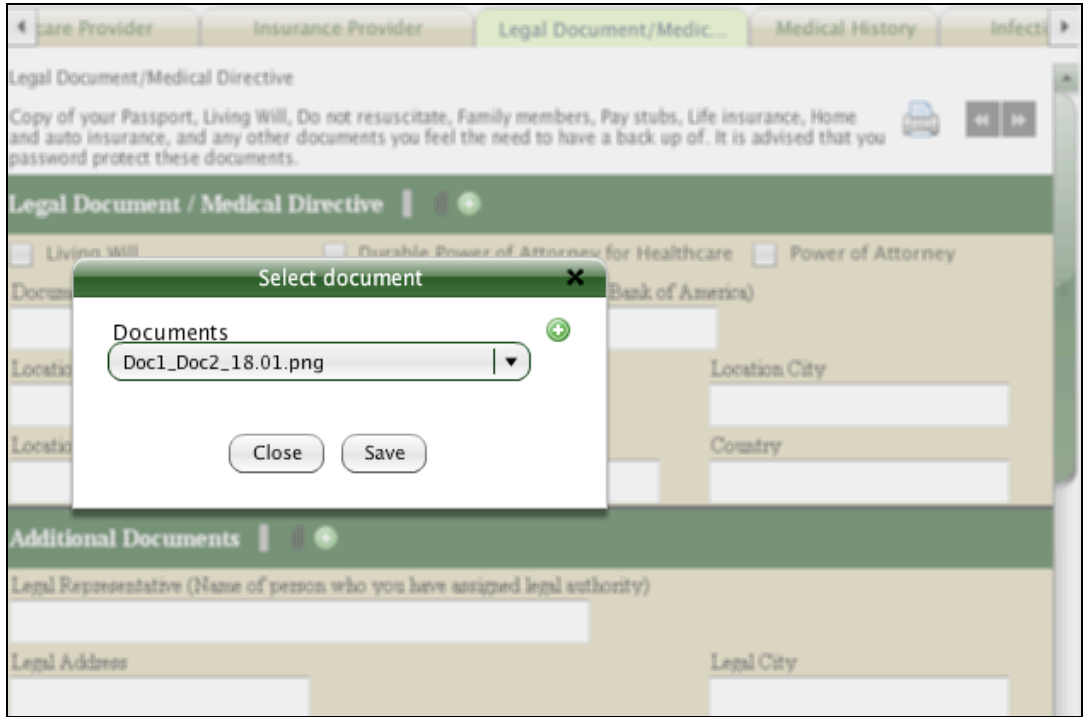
care Provider | Insurance Provider | Legal Document/Medic... | Medical History | Infecti

Legal Document/Medical Directive

Copy of your Passport, Living Will, Do not resuscitate, Family members, Pay stubs, Life insurance, Home and auto insurance, and any other documents you feel the need to have a back up of. It is advised that you password protect these documents.

Legal Document / Medical Directive

Living Will
Durable Power of Attorney for Healthcare
Power of Attorney

Docum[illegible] Bank of America)

Locatio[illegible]
Location City

Locatio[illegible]
Country

Select document

Documents

Doc1_Doc2_18.01.png

Close
Save

Additional Documents

Legal Representative (Name of person who you have assigned legal authority)

Legal Address
Legal City